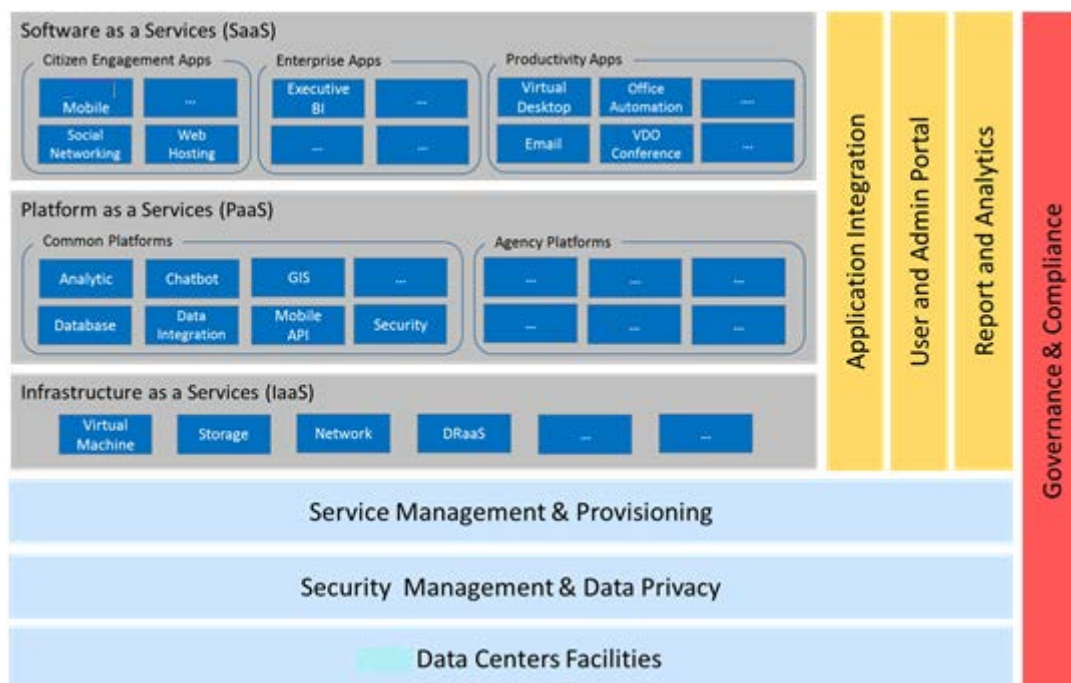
Software as a Services (SaaS)

Citizen Engagement Apps

Mobile

...

Social Networking

Web Hosting

Enterprise Apps

Executive BI

...

...

...

Productivity Apps

Virtual Desktop

Office Automation

...

Email

VDO Conference

...

Platform as a Services (PaaS)

Common Platforms

Analytic

Chatbot

GIS

...

Database

Data Integration

Mobile API

Security

Agency Platforms

...

...

...

...

...

...

Infrastructure as a Services (IaaS)

Virtual Machine

Storage

Network

DRaaS

...

...

Application Integration

User and Admin Portal

Report and Analytics

Governance & Compliance

Service Management & Provisioning

Security Management & Data Privacy

Data Centers Facilities